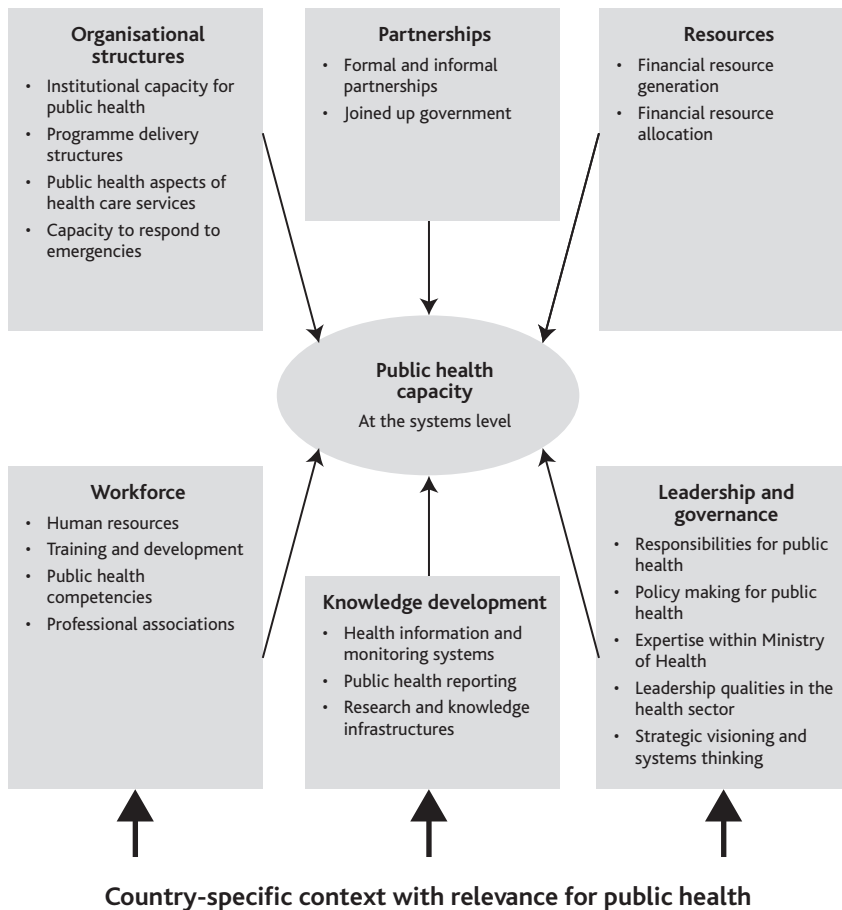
**Organisational structures**
- Institutional capacity for public health
- Programme delivery structures
- Public health aspects of health care services
- Capacity to respond to emergencies

**Partnerships**
- Formal and informal partnerships
- Joined up government

**Resources**
- Financial resource generation
- Financial resource allocation

**Public health capacity**
At the systems level

**Workforce**
- Human resources
- Training and development
- Public health competencies
- Professional associations

**Knowledge development**
- Health information and monitoring systems
- Public health reporting
- Research and knowledge infrastructures

**Leadership and governance**
- Responsibilities for public health
- Policy making for public health
- Expertise within Ministry of Health
- Leadership qualities in the health sector
- Strategic visioning and systems thinking

**Country-specific context with relevance for public health**